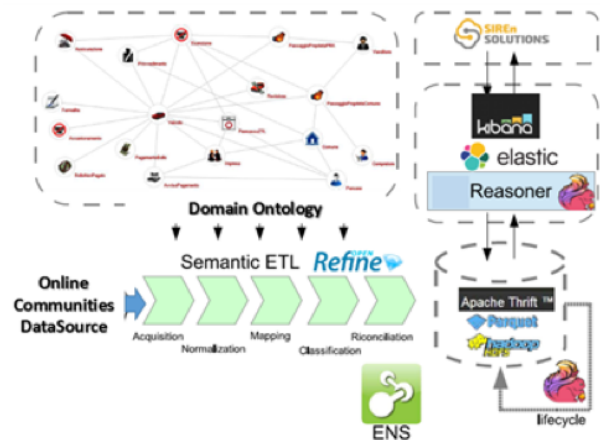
SIREn SOLUTIONS

kibana

elastic

Reasoner

Domain Ontology

Semantic ETL

Refine

Online Communities DataSource

Acquisition

Normalization

Mapping

Classification

Riconciliation

Apache Thrift ™

Parquet

hadoop

lifecycle

ENS